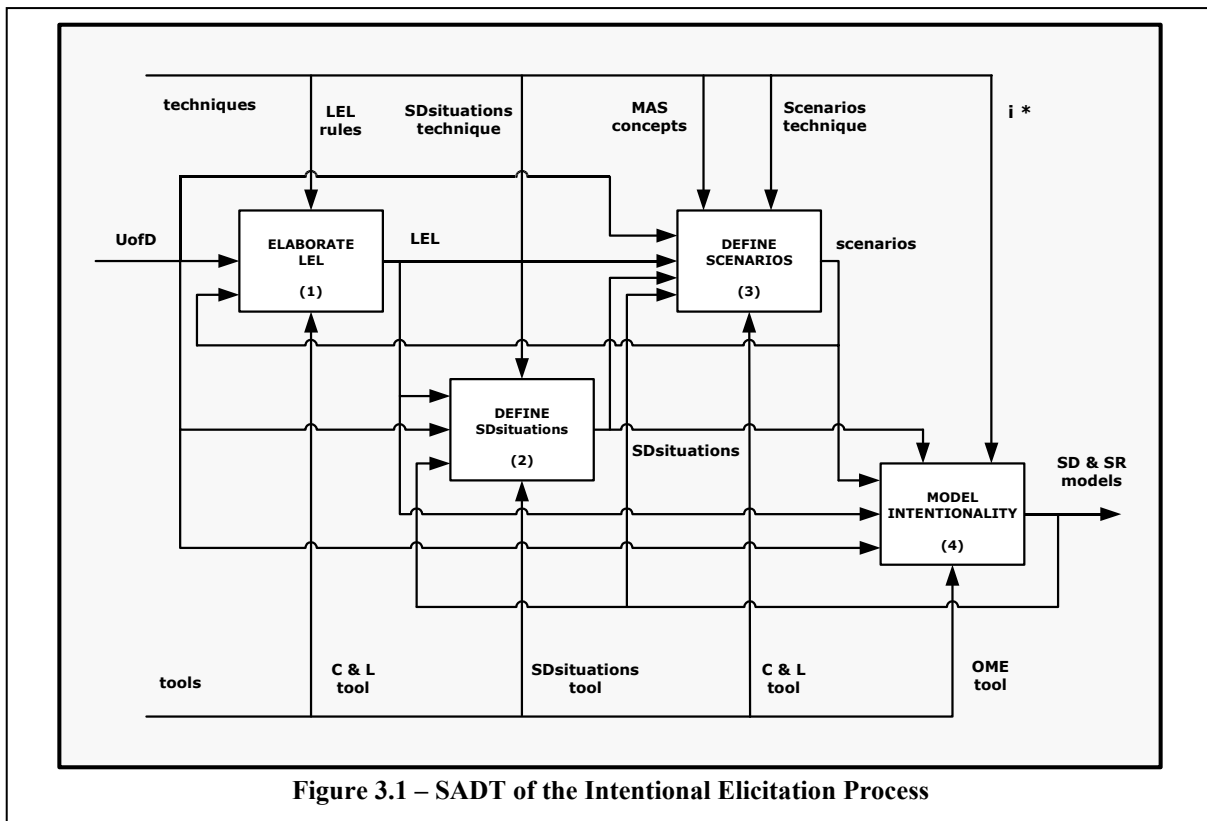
techniques

LEL rules

SDsituations technique

MAS concepts

Scenarios technique

i *

UofD

ELABORATE LEL

(1)

LEL

DEFINE SCENARIOS

(3)

scenarios

DEFINE SDsituations

(2)

SDsituations

MODEL INTENTIONALITY

(4)

SD & SR models

tools

C & L tool

SDsituations tool

C & L tool

OME tool

Figure 3.1 – SADT of the Intentional Elicitation Process